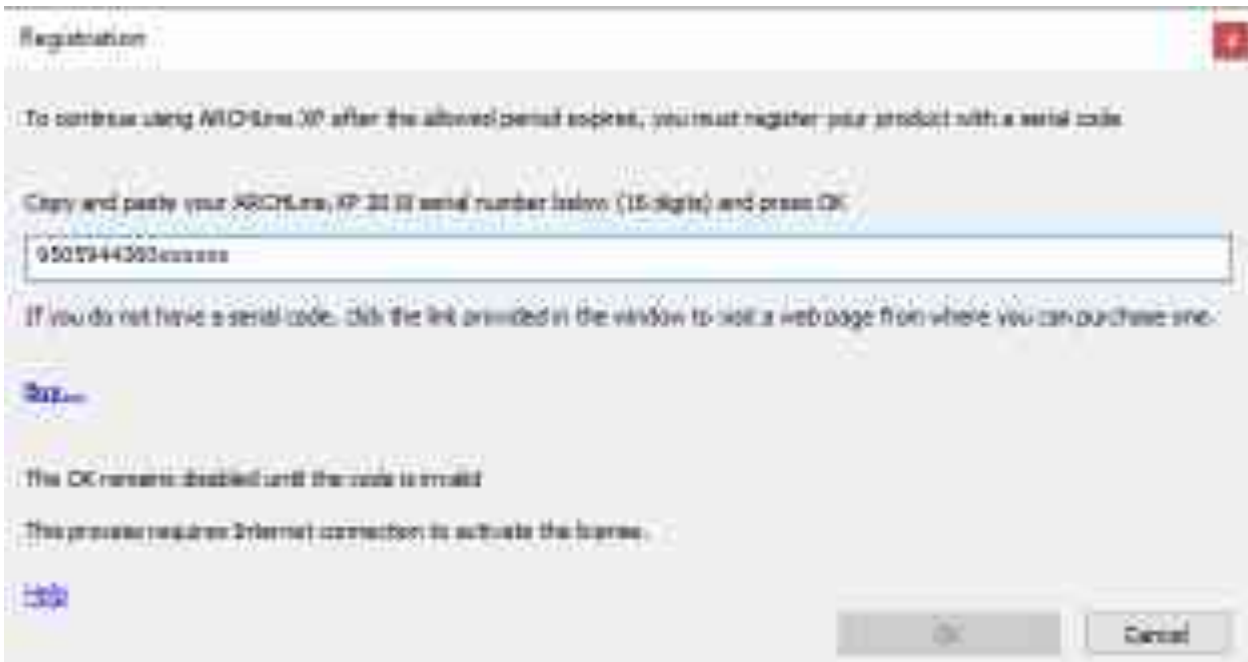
Registration

To continue using ARCHLine.XP after the allowed period expires, you must register your product with a serial code.

Copy and paste your ARCHLine.XP 2018 serial number below (16 digits) and press OK

9505944360******

If you do not have a serial code, click the link provided in the window to visit a web page from where you can purchase one.

Buy...

The OK remains disabled until the code is invalid

This process requires Internet connection to activate the license.

Help

OK

Cancel